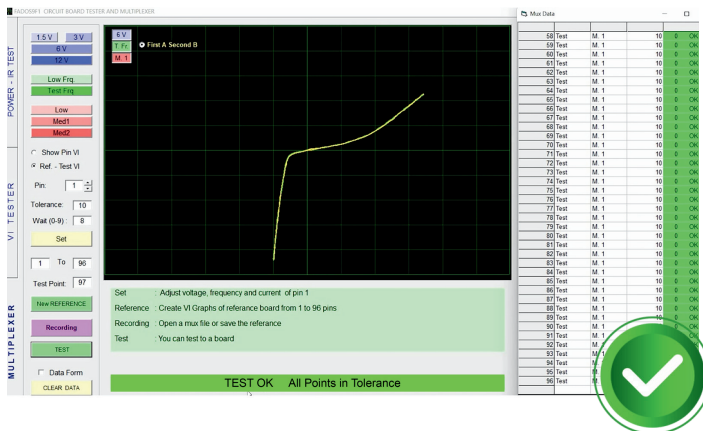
FADOSSF1 CIRCUIT BOARD TESTER AND MULTIPLEXER

POWER - IR TEST

1.5 V
3 V
8 V
12 V

Low Frq
Test Frq

Low
Med1
Med2

VI TESTER

Show Pin VI
Ref. - Test VI

Pin: 1
Tolerance: 10
Wait (0-9): 8

Set

1 To 96

Test Point: 97

MULTIPLEXER

New REFERENCE
Recording
TEST

Data Form
CLEAR DATA

6 V
T. Fr
M. 1

First A Second B

Set : Adjust voltage, frequency and current of pin 1
Reference : Create VI Graphs of referance board from 1 to 96 pins
Recording : Open a mux file or save the referance
Test : You can test to a board

TEST OK All Points in Tolerance

Mux Data

| | | | | | |
|---|---|---|---|---|---|
| 58 | Test | M. 1 | 10 | 0 | OK |
| 59 | Test | M. 1 | 10 | 0 | OK |
| 60 | Test | M. 1 | 10 | 0 | OK |
| 61 | Test | M. 1 | 10 | 0 | OK |
| 62 | Test | M. 1 | 10 | 0 | OK |
| 63 | Test | M. 1 | 10 | 0 | OK |
| 64 | Test | M. 1 | 10 | 0 | OK |
| 65 | Test | M. 1 | 10 | 0 | OK |
| 66 | Test | M. 1 | 10 | 0 | OK |
| 67 | Test | M. 1 | 10 | 0 | OK |
| 68 | Test | M. 1 | 10 | 0 | OK |
| 69 | Test | M. 1 | 10 | 0 | OK |
| 70 | Test | M. 1 | 10 | 0 | OK |
| 71 | Test | M. 1 | 10 | 0 | OK |
| 72 | Test | M. 1 | 10 | 0 | OK |
| 73 | Test | M. 1 | 10 | 0 | OK |
| 74 | Test | M. 1 | 10 | 0 | OK |
| 75 | Test | M. 1 | 10 | 0 | OK |
| 76 | Test | M. 1 | 10 | 0 | OK |
| 77 | Test | M. 1 | 10 | 0 | OK |
| 78 | Test | M. 1 | 10 | 0 | OK |
| 79 | Test | M. 1 | 10 | 0 | OK |
| 80 | Test | M. 1 | 10 | 0 | OK |
| 81 | Test | M. 1 | 10 | 0 | OK |
| 82 | Test | M. 1 | 10 | 0 | OK |
| 83 | Test | M. 1 | 10 | 0 | OK |
| 84 | Test | M. 1 | 10 | 0 | OK |
| 85 | Test | M. 1 | 10 | 0 | OK |
| 86 | Test | M. 1 | 10 | 0 | OK |
| 87 | Test | M. 1 | 10 | 0 | OK |
| 88 | Test | M. 1 | 10 | 0 | OK |
| 89 | Test | M. 1 | 10 | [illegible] | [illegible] |
| 90 | Test | M. 1 | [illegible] | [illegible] | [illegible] |
| 91 | Test | M. 1 | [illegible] | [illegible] | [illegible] |
| 92 | Test | M. 1 | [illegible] | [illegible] | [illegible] |
| 93 | Test | M. 1 | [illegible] | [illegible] | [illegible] |
| 94 | Test | M. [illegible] | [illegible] | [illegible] | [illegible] |
| 95 | Test | M. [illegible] | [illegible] | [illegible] | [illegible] |
| 96 | Test | M. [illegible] | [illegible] | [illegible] | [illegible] |